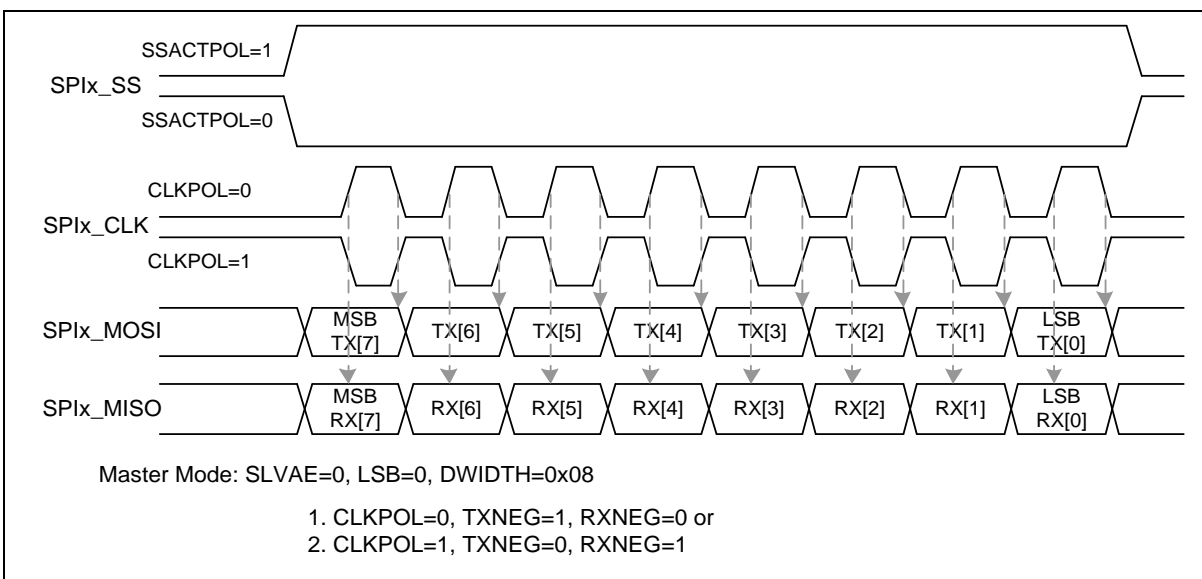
SSACTPOL=1
SPIx_SS
SSACTPOL=0

CLKPOL=0
SPIx_CLK
CLKPOL=1

SPIx_MOSI
MSB TX[7]
TX[6]
TX[5]
TX[4]
TX[3]
TX[2]
TX[1]
LSB TX[0]

SPIx_MISO
MSB RX[7]
RX[6]
RX[5]
RX[4]
RX[3]
RX[2]
RX[1]
LSB RX[0]

Master Mode: SLVAE=0, LSB=0, DWIDTH=0x08

1. CLKPOL=0, TXNEG=1, RXNEG=0 or
2. CLKPOL=1, TXNEG=0, RXNEG=1